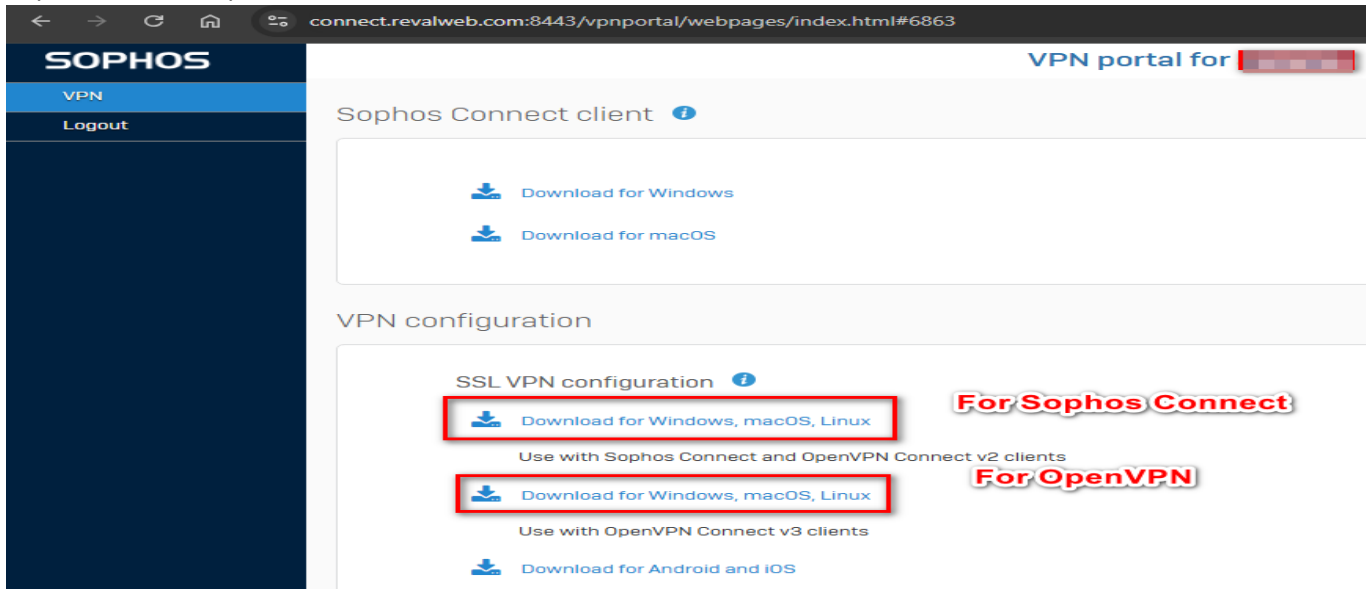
connect.revalweb.com:8443/vpnportal/webpages/index.html#6863

SOPHOS

VPN

Logout

VPN portal for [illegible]

Sophos Connect client

Download for Windows

Download for macOS

VPN configuration

SSL VPN configuration

Download for Windows, macOS, Linux

For Sophos Connect

Use with Sophos Connect and OpenVPN Connect v2 clients

Download for Windows, macOS, Linux

For OpenVPN

Use with OpenVPN Connect v3 clients

Download for Android and iOS